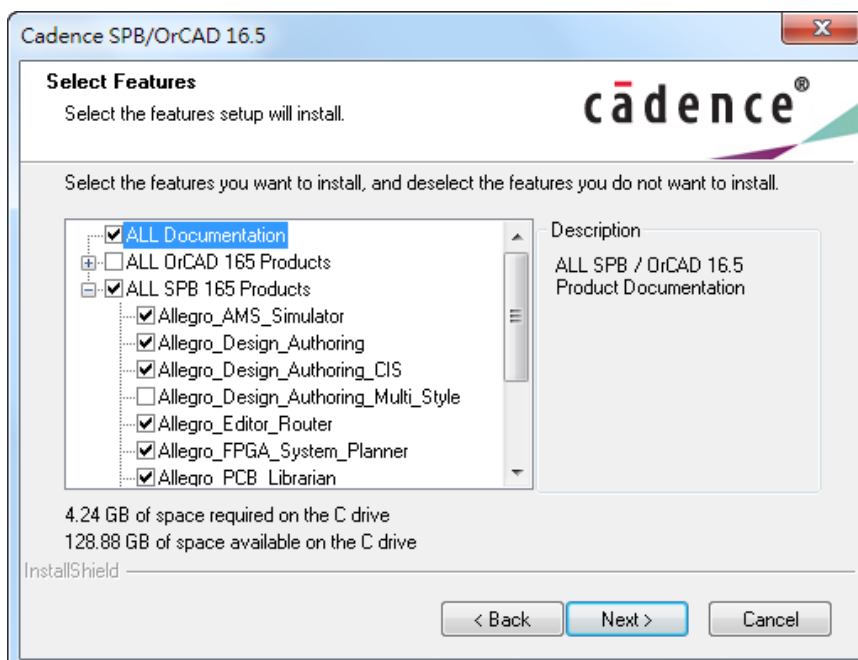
Cadence SPB/OrCAD 16.5

Select Features

Select the features setup will install.

cādence®

Select the features you want to install, and deselect the features you do not want to install.

ALL Documentation
ALL OrCAD 165 Products
ALL SPB 165 Products
Allegro_AMS_Simulator
Allegro_Design_Authoring
Allegro_Design_Authoring_CIS
Allegro_Design_Authoring_Multi_Style
Allegro_Editor_Router
Allegro_FPGA_System_Planner
Allegro_PCB_Librarian

Description

ALL SPB / OrCAD 16.5 Product Documentation

4.24 GB of space required on the C drive
128.88 GB of space available on the C drive

InstallShield

< Back
Next >
Cancel